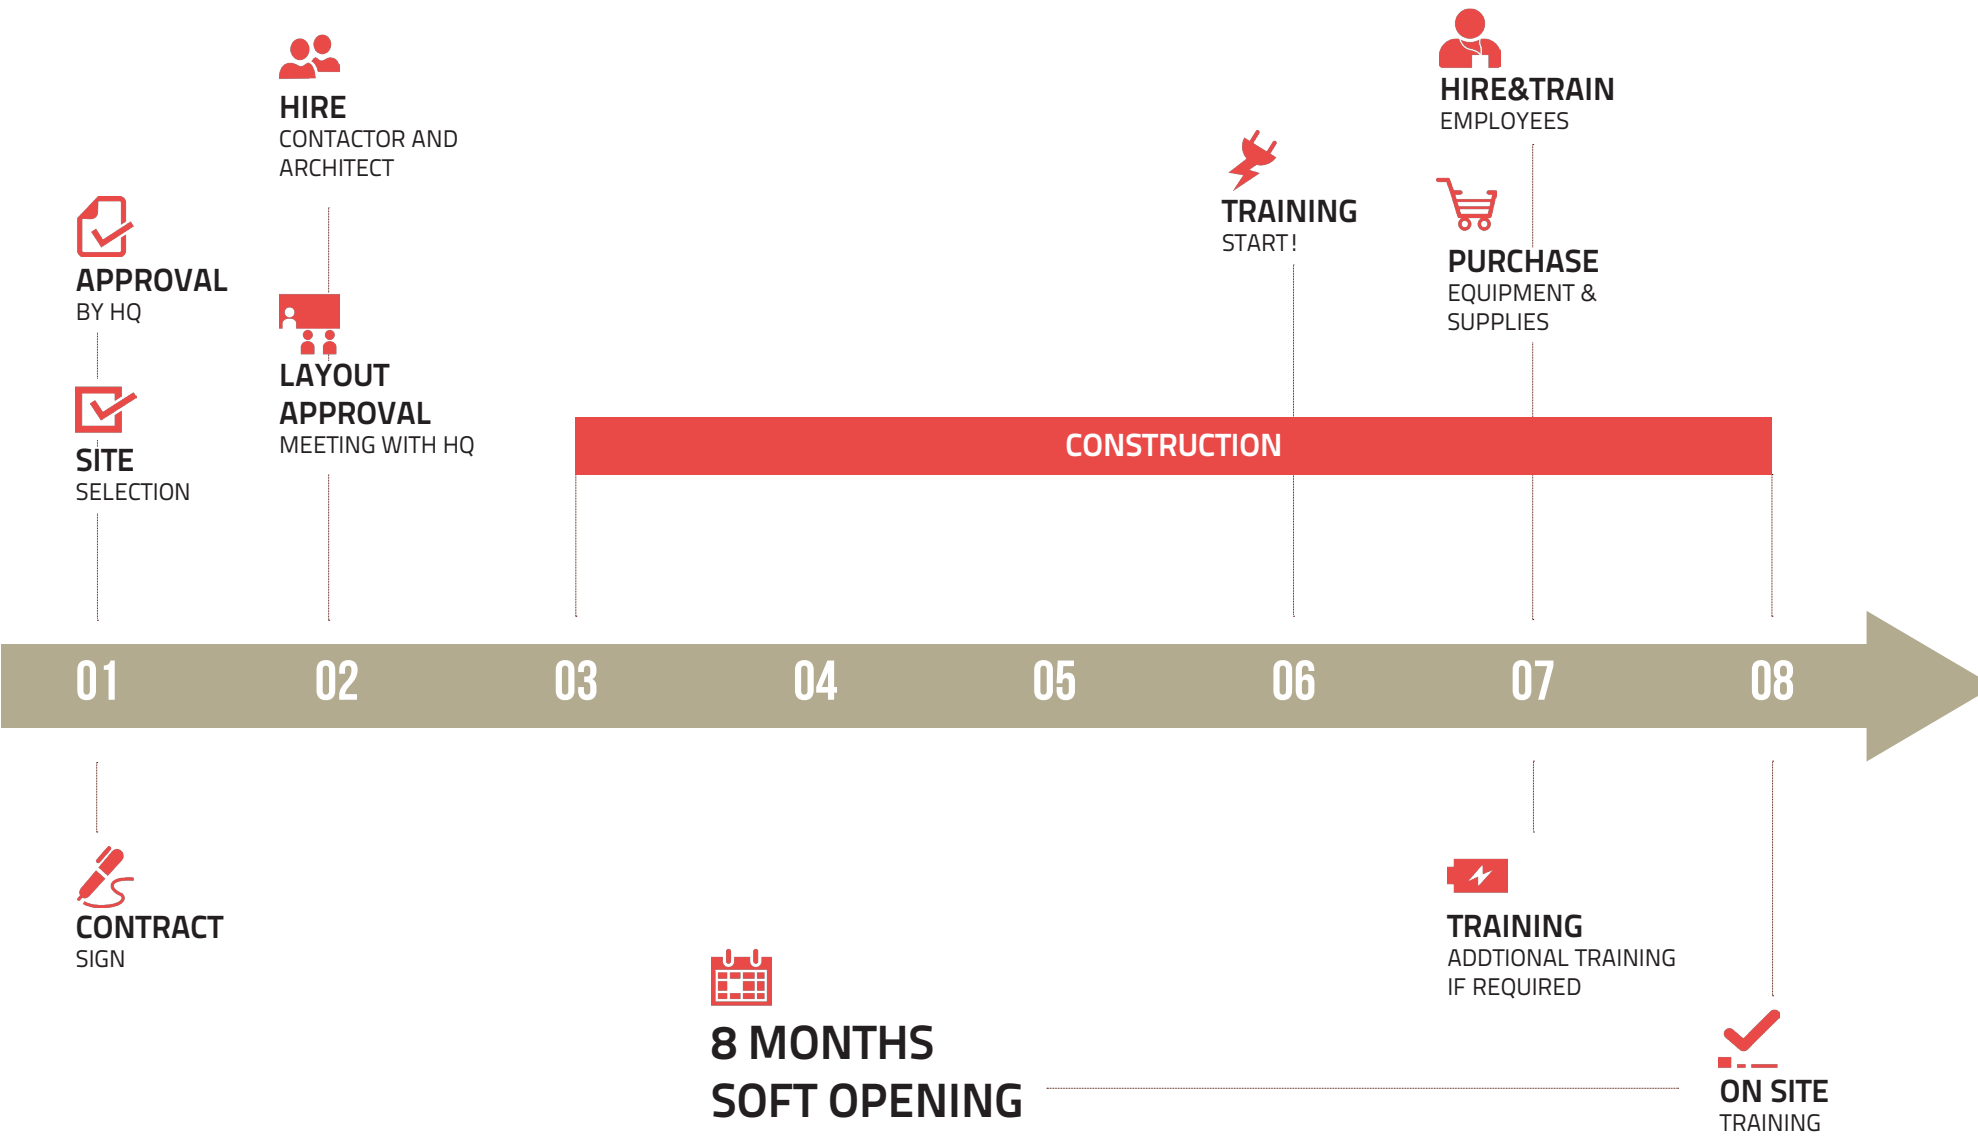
HIRE
CONTACTOR AND ARCHITECT

HIRE&TRAIN
EMPLOYEES

APPROVAL
BY HQ

TRAINING
START!

PURCHASE
EQUIPMENT & SUPPLIES

LAYOUT APPROVAL
MEETING WITH HQ

SITE
SELECTION

CONSTRUCTION

01 02 03 04 05 06 07 08

CONTRACT
SIGN

TRAINING
ADDTIONAL TRAINING IF REQUIRED

8 MONTHS
SOFT OPENING

ON SITE
TRAINING